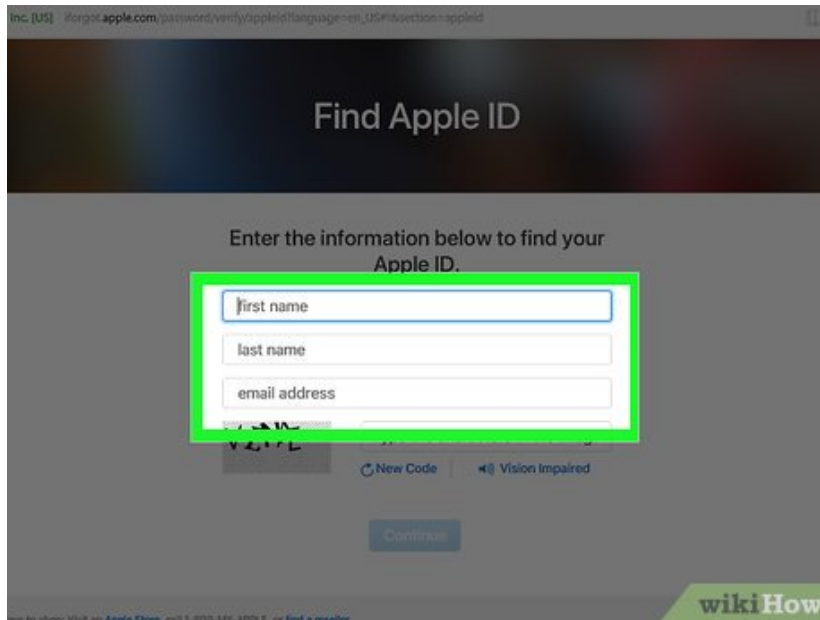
Inc. [US] iforgot.apple.com/password/verify/appleid?language=en_US#!&section=appleid

Find Apple ID

Enter the information below to find your Apple ID.

first name

last name

email address

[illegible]

New Code | Vision Impaired

Continue

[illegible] Apple Store, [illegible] find a reseller.

wikiHow